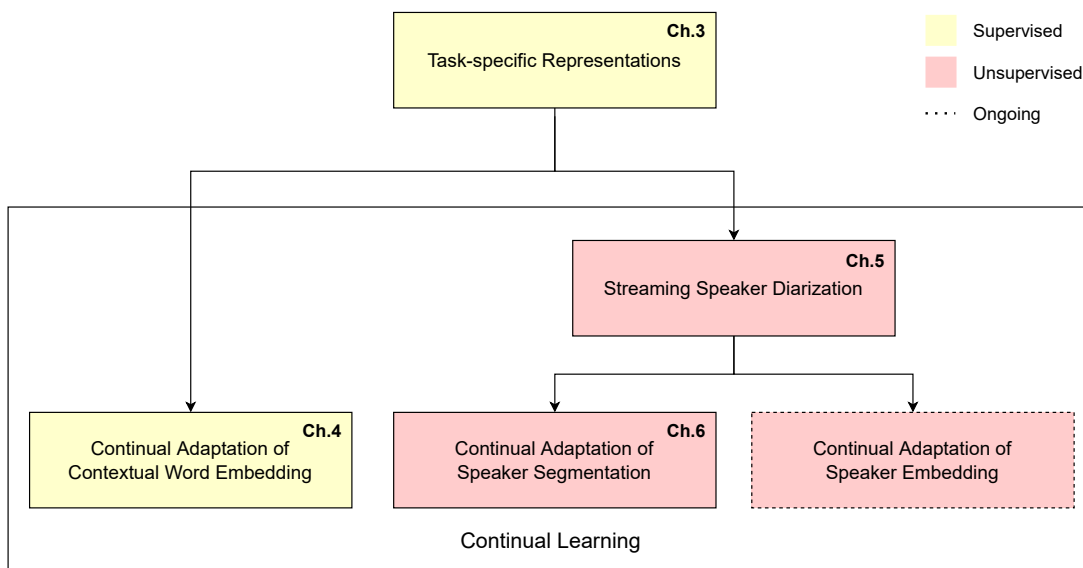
Ch.3
Task-specific Representations

Supervised

Unsupervised

Ongoing

Ch.5
Streaming Speaker Diarization

Ch.4
Continual Adaptation of Contextual Word Embedding

Ch.6
Continual Adaptation of Speaker Segmentation

Continual Adaptation of Speaker Embedding

Continual Learning